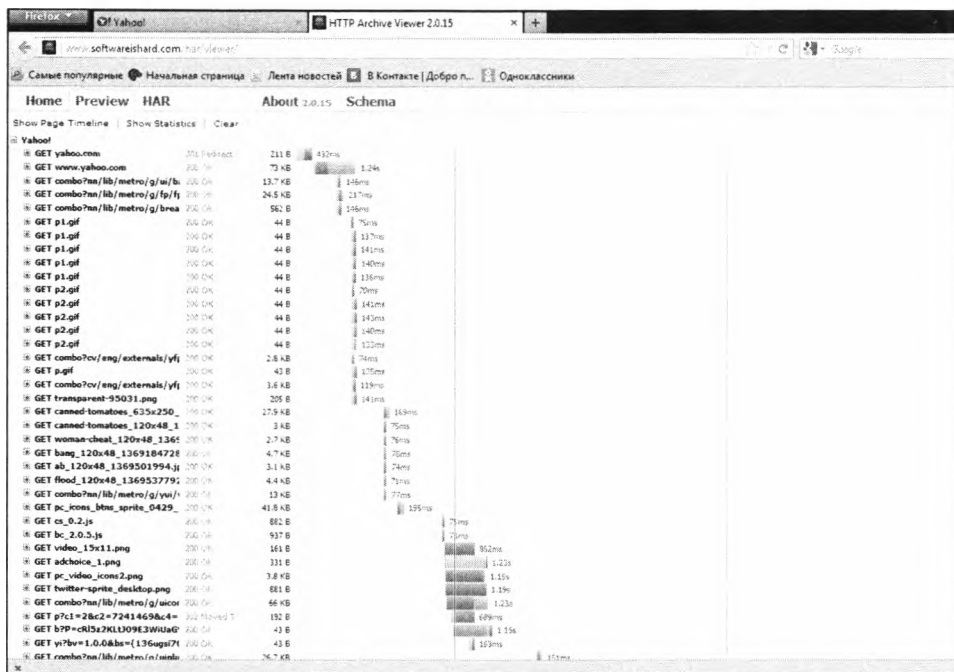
Firefox | Yahoo! | HTTP Archive Viewer 2.0.15 | × | +

www.softwareishard.com/har/viewer/

Google

Самые популярные | Начальная страница | Лента новостей | В Контакте | Добро п... | Одноклассники

Home Preview HAR About 2.0.15 Schema

Show Page Timeline | Show Statistics | Clear

Yahoo!

| Request | Status | Size | Time |
|---|---|---|---|
| GET yahoo.com | 301 Redirect | 211 B | 432ms |
| GET www.yahoo.com | 200 OK | 73 KB | 1.24s |
| GET combo?nn/lib/metro/g/ui/b | 200 OK | 13.7 KB | 146ms |
| GET combo?nn/lib/metro/g/fp/f | 200 OK | 24.5 KB | 217ms |
| GET combo?nn/lib/metro/g/brea | 200 OK | 562 B | 196ms |
| GET p1.gif | 200 OK | 44 B | 75ms |
| GET p1.gif | 200 OK | 44 B | 137ms |
| GET p1.gif | 200 OK | 44 B | 141ms |
| GET p1.gif | 200 OK | 44 B | 140ms |
| GET p1.gif | 200 OK | 44 B | 136ms |
| GET p2.gif | 200 OK | 44 B | 70ms |
| GET p2.gif | 200 OK | 44 B | 141ms |
| GET p2.gif | 200 OK | 44 B | 143ms |
| GET p2.gif | 200 OK | 44 B | 140ms |
| GET p2.gif | 200 OK | 44 B | 133ms |
| GET combo?cv/eng/externals/yf | 200 OK | 2.6 KB | 74ms |
| GET p.gif | 200 OK | 43 B | 125ms |
| GET combo?cv/eng/externals/yf | 200 OK | 3.6 KB | 119ms |
| GET transparent-95031.png | 200 OK | 205 B | 141ms |
| GET canned-tomatoes_635x250_ | 200 OK | 27.9 KB | 169ms |
| GET canned-tomatoes_120x48_1 | 200 OK | 3 KB | 75ms |
| GET woman-cheat_120x48_136 | 200 OK | 2.7 KB | 76ms |
| GET bang_120x48_136918472 | 200 OK | 4.7 KB | 76ms |
| GET ab_120x48_1369501994.j | 200 OK | 3.1 KB | 74ms |
| GET flood_120x48_136953779 | 200 OK | 4.4 KB | 71ms |
| GET combo?nn/lib/metro/g/yui/ | 200 OK | 13 KB | 77ms |
| GET pc_icons_btns_sprite_0429_ | 200 OK | 41.6 KB | 195ms |
| GET cs_0.2.js | 200 OK | 882 B | 75ms |
| GET bc_2.0.5.js | 200 OK | 937 B | 75ms |
| GET video_15x11.png | 200 OK | 161 B | 952ms |
| GET adchoice_1.png | 200 OK | 331 B | 1.23s |
| GET pc_video_icons2.png | 200 OK | 3.8 KB | 1.15s |
| GET twitter-sprite_desktop.png | 200 OK | 681 B | 1.19s |
| GET combo?nn/lib/metro/g/uico | 200 OK | 66 KB | 1.23s |
| GET p?c1=2&c2=7241469&c4= | 302 Moved T | 192 B | 609ms |
| GET b?P=cRl5z2KLtJ09E3WiUaG | 200 OK | 43 B | 1.15s |
| GET ys?bv=1.0.0&bs=(136ugsi7 | 200 OK | 43 B | 193ms |
| GET combo?nn/lib/metro/g/uiplu | 200 OK | 26.7 KB | 151ms |